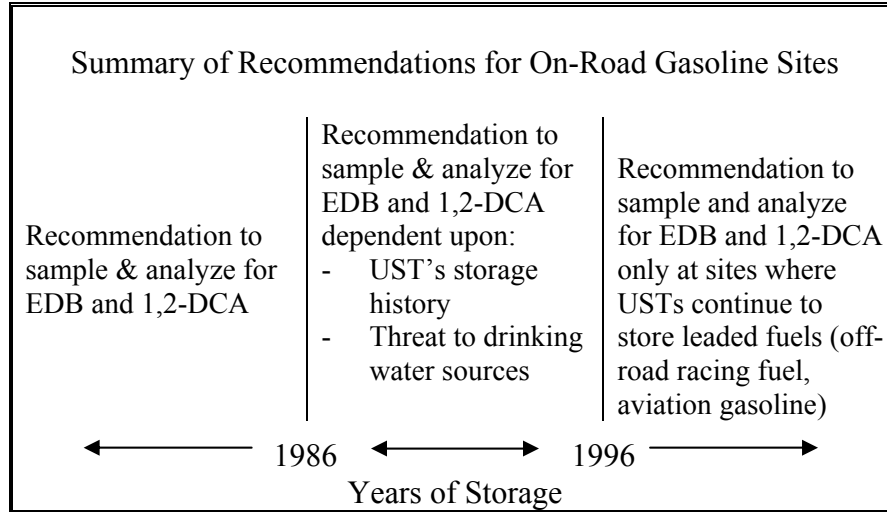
Summary of Recommendations for On-Road Gasoline Sites

Recommendation to sample & analyze for EDB and 1,2-DCA

Recommendation to sample & analyze for EDB and 1,2-DCA dependent upon:
- UST's storage history
- Threat to drinking water sources

Recommendation to sample and analyze for EDB and 1,2-DCA only at sites where USTs continue to store leaded fuels (off-road racing fuel, aviation gasoline)

1986 1996

Years of Storage